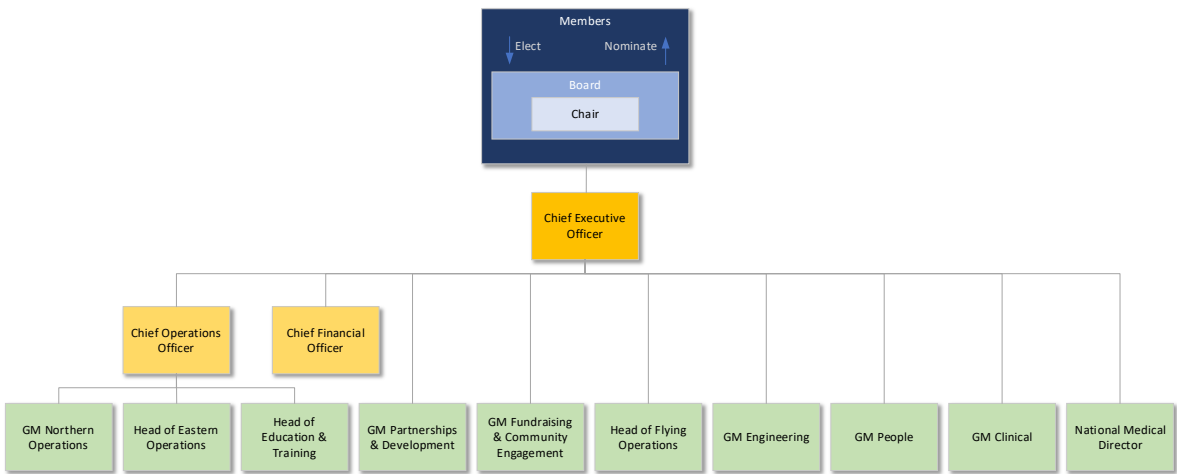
Members

Elect

Nominate

Board

Chair

Chief Executive Officer

Chief Operations Officer

Chief Financial Officer

GM Northern Operations

Head of Eastern Operations

Head of Education & Training

GM Partnerships & Development

GM Fundraising & Community Engagement

Head of Flying Operations

GM Engineering

GM People

GM Clinical

National Medical Director